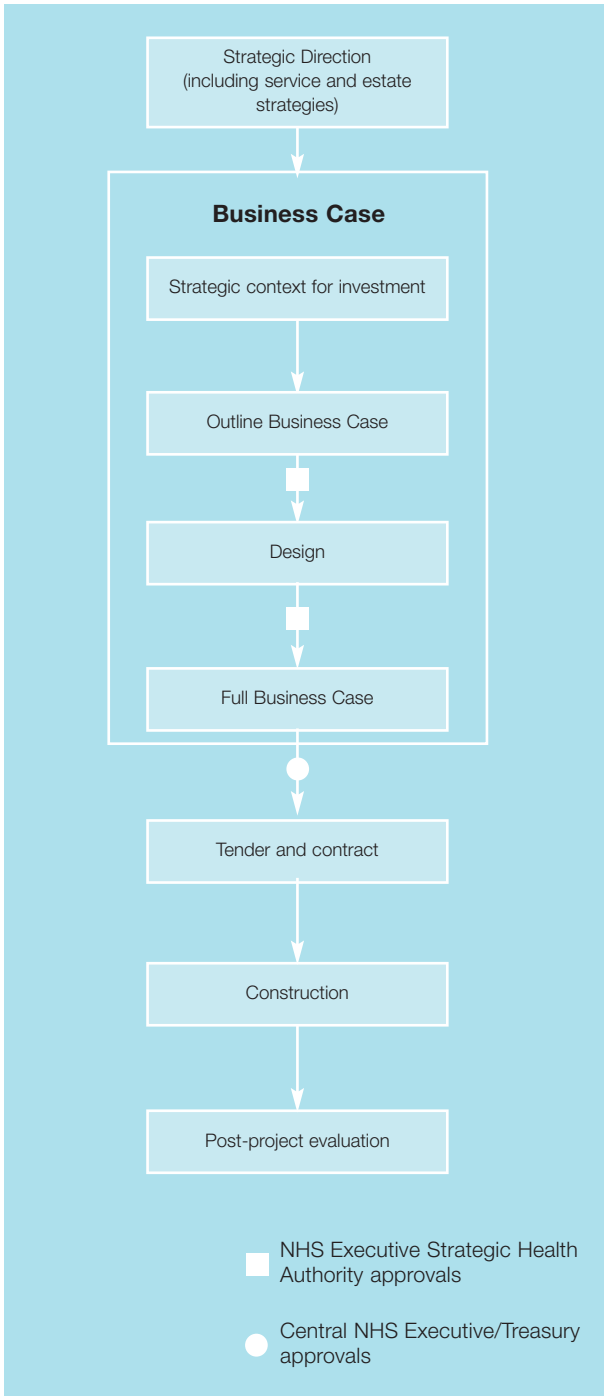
Strategic Direction (including service and estate strategies)

Business Case

Strategic context for investment

Outline Business Case

Design

Full Business Case

Tender and contract

Construction

Post-project evaluation

NHS Executive Strategic Health Authority approvals

Central NHS Executive/Treasury approvals